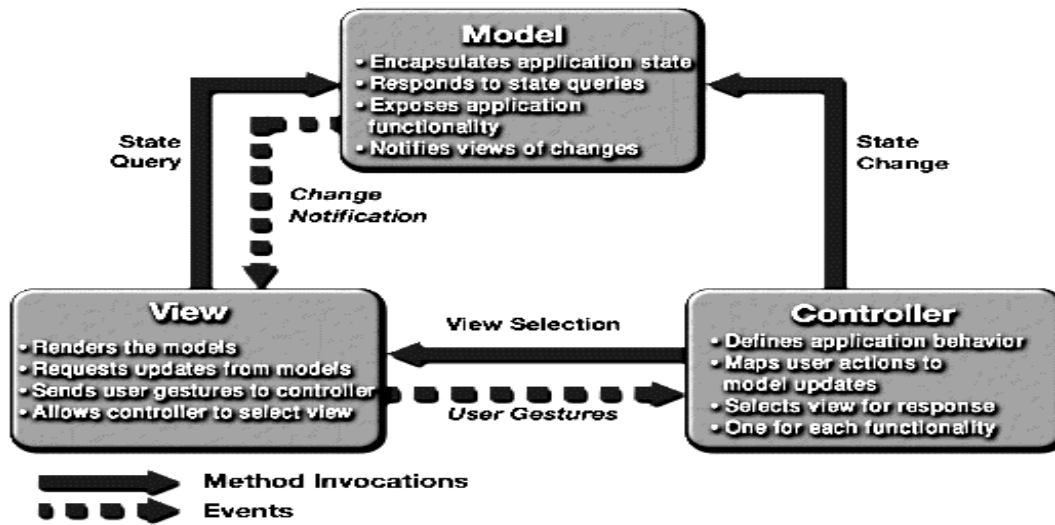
Model
• Encapsulates application state
• Responds to state queries
• Exposes application functionality
• Notifies views of changes

State Query

Change Notification

State Change

View
• Renders the models
• Requests updates from models
• Sends user gestures to controller
• Allows controller to select view

View Selection

User Gestures

Controller
• Defines application behavior
• Maps user actions to model updates
• Selects view for response
• One for each functionality

Method Invocations

Events